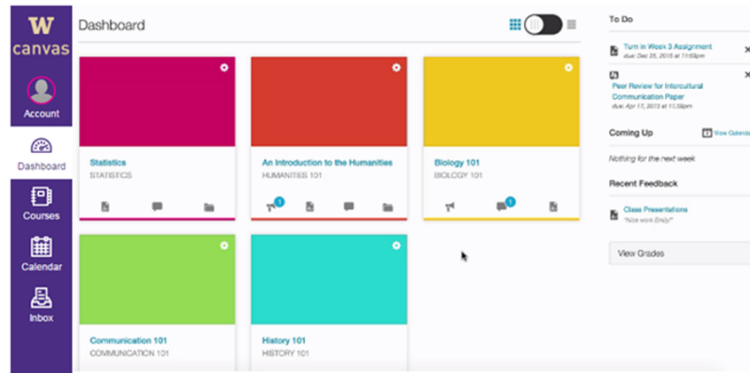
W
canvas

Account

Dashboard

Courses

Calendar

Inbox

Dashboard

Statistics
STATISTICS

An Introduction to the Humanities
HUMANITIES 101

1

Biology 101
BIOLOGY 101

1

Communication 101
COMMUNICATION 101

History 101
HISTORY 101

To Do

Turn in Week 3 Assignment
due Dec 25, 2015 at 11:59pm

Peer Review for Intercultural Communication Paper
due Apr 17, 2015 at 11:59pm

Coming Up

View Calendar

Nothing for the next week

Recent Feedback

Class Presentations
"Nice work Emily"

View Grades